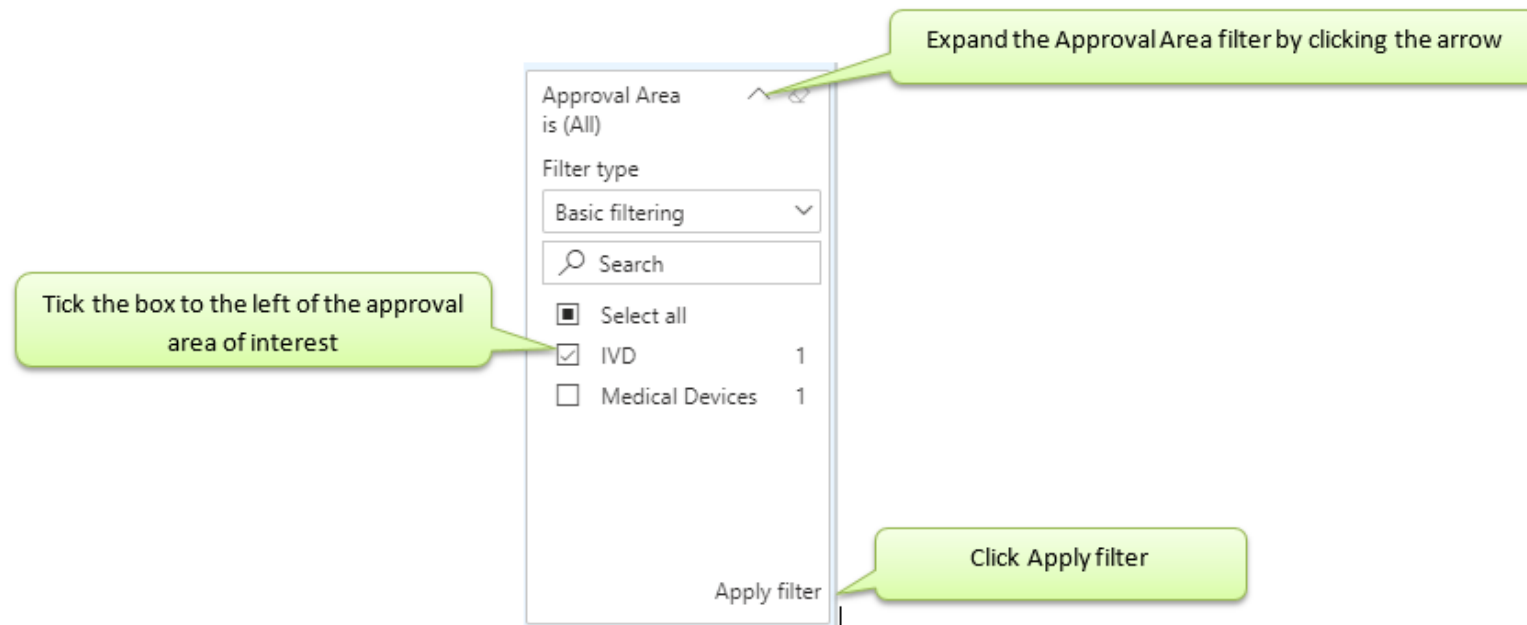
Expand the Approval Area filter by clicking the arrow

Approval Area
is (All)

Filter type

Basic filtering

Search

Tick the box to the left of the approval area of interest

Select all

IVD 1

Medical Devices 1

Click Apply filter

Apply filter